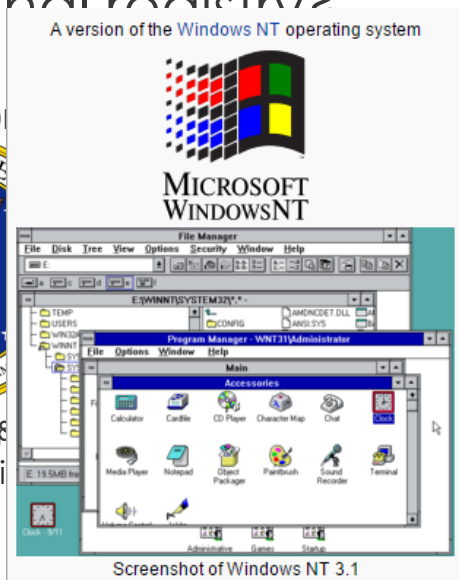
A version of the Windows NT operating system

MICROSOFT
WINDOWSNT

File Manager

File Disk Tree View Options Security Window Help

E:

E:\WINNT\SYSTEM32\*.*

TEMP
USERS
WIN32
WINNT

CONFIG
AMDNCDET.DLL
ANSI.SYS

Program Manager - WNT31\Administrator

File Options Window Help

Main

Accessories

Calculator
Cardfile
CD Player
Character Map
Chat
Clock

Media Player
Notepad
Object Packager
Paintbrush
Sound Recorder
Terminal

E: 19.5MB fre

Clock - 9/11

Administrative
Games
Startup

Screenshot of Windows NT 3.1